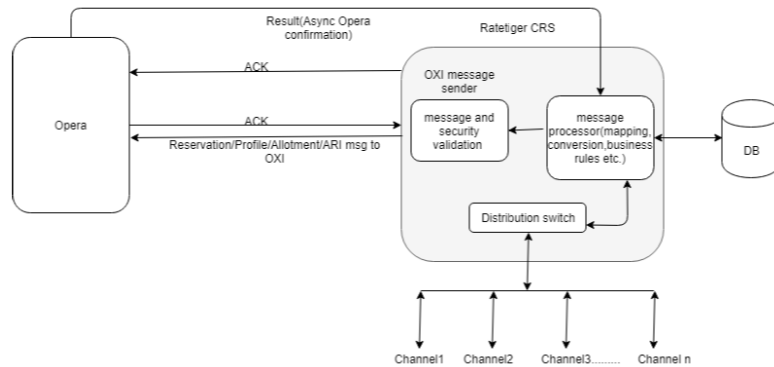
Result(Async Opera confirmation)

Ratetiger CRS

ACK

OXI message sender

Opera

ACK

Reservation/Profile/Allotment/ARI msg to OXI

message and security validation

message processor(mapping, conversion,business rules etc.)

DB

Distribution switch

Channel1 Channel2 Channel3......... Channel n